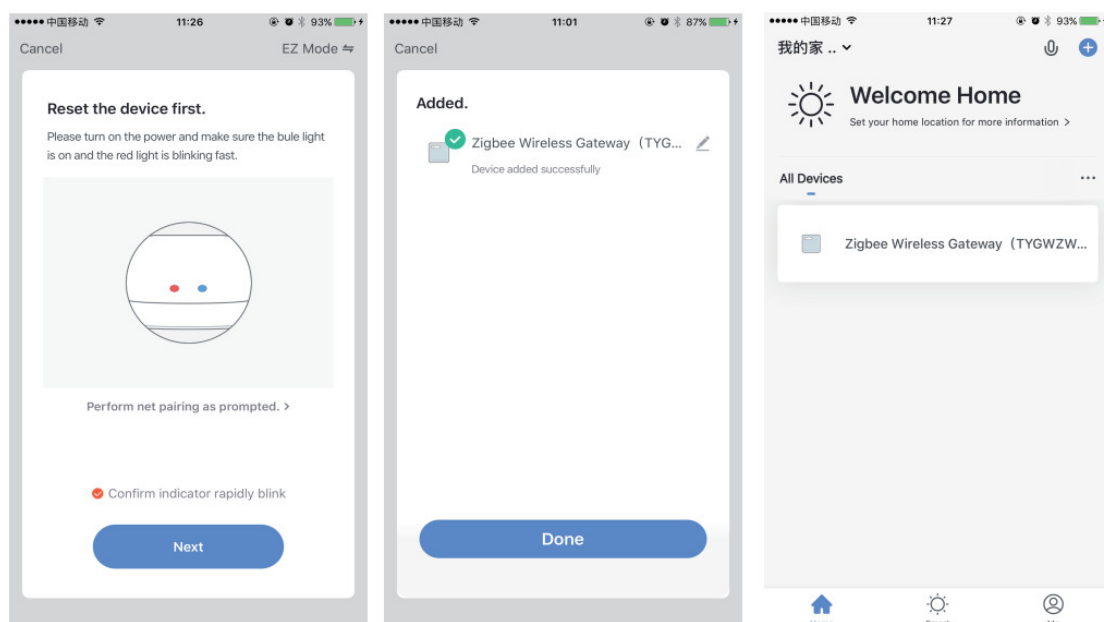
●●●●● 中国移动 11:26 93%

Cancel EZ Mode

Reset the device first.

Please turn on the power and make sure the bule light is on and the red light is blinking fast.

Perform net pairing as prompted. >

Confirm indicator rapidly blink

Next

●●●●● 中国移动 11:01 87%

Cancel

Added.

Zigbee Wireless Gateway（TYG...

Device added successfully

Done

●●●●● 中国移动 11:27 93%

我的家 ..

Welcome Home

Set your home location for more information >

All Devices

Zigbee Wireless Gateway（TYGWZW...

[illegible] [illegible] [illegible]